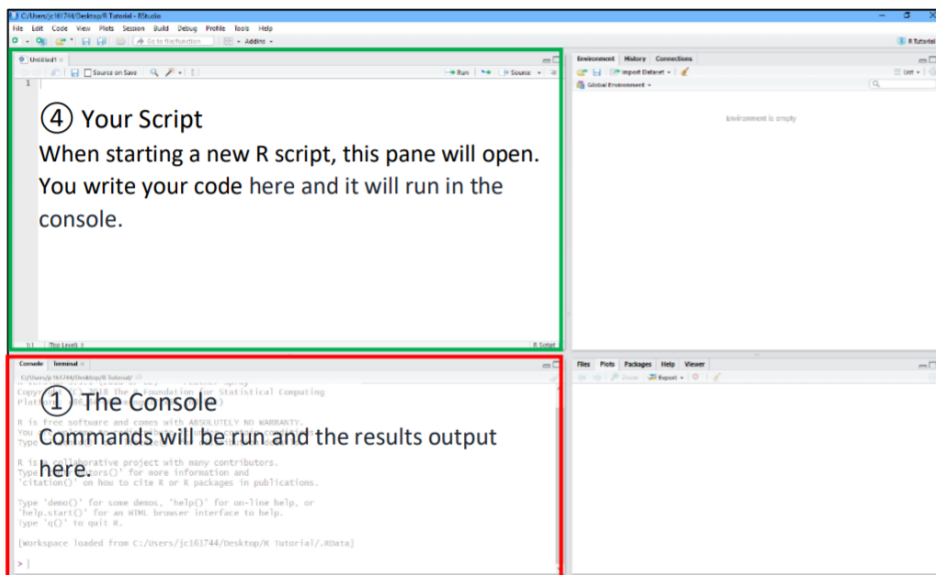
C:/Users/jc161744/Desktop/R Tutorial - RStudio

File Edit Code View Plots Session Build Debug Profile Tools Help

Go to file/function Addins

R Tutorial

Untitled1

Source on Save

Run Source

1

④ Your Script

When starting a new R script, this pane will open. You write your code here and it will run in the console.

1:1 (Top Level) R Script

Environment History Connections

Import Dataset

List

Global Environment

Environment is empty

Console Terminal

C:/Users/jc161744/Desktop/R Tutorial/

Copyright (C) 2018 The R Foundation for Statistical Computing

Platform: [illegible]

① The Console

R is free software and comes with ABSOLUTELY NO WARRANTY.

You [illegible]

Type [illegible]

Commands will be run and the results output here.

R is a collaborative project with many contributors.

Type 'contributors()' for more information and

'citation()' on how to cite R or R packages in publications.

Type 'demo()' for some demos, 'help()' for on-line help, or

'help.start()' for an HTML browser interface to help.

Type 'q()' to quit R.

[Workspace loaded from C:/Users/jc161744/Desktop/R Tutorial/.RData]

>

Files Plots Packages Help Viewer

Zoom Export